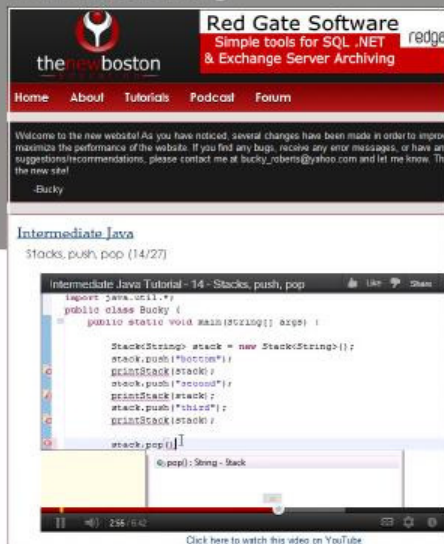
thenewboston

Red Gate Software
Simple tools for SQL .NET & Exchange Server Archiving
redge

Home About Tutorials Podcast Forum

Welcome to the new website! As you have noticed, several changes have been made in order to improv maximize the performance of the website. If you find any bugs, receive any error messages, or have an suggestions/recommendations, please contact me at bucky_roberts@yahoo.com and let me know. Th the new site!

-Bucky

Intermediate Java

Stacks, push, pop (14/27)

Intermediate Java Tutorial - 14 - Stacks, push, pop

Like Share

import java.util.*;
public class Bucky {
public static void main(String[] args) {

Stack<String> stack = new Stack<String>();
stack.push("bottom");
printStack(stack);
stack.push("second");
printStack(stack);
stack.push("third");
printStack(stack);

stack.pop()

pop() : String - Stack

2:56 / 6:42

Click here to watch this video on YouTube